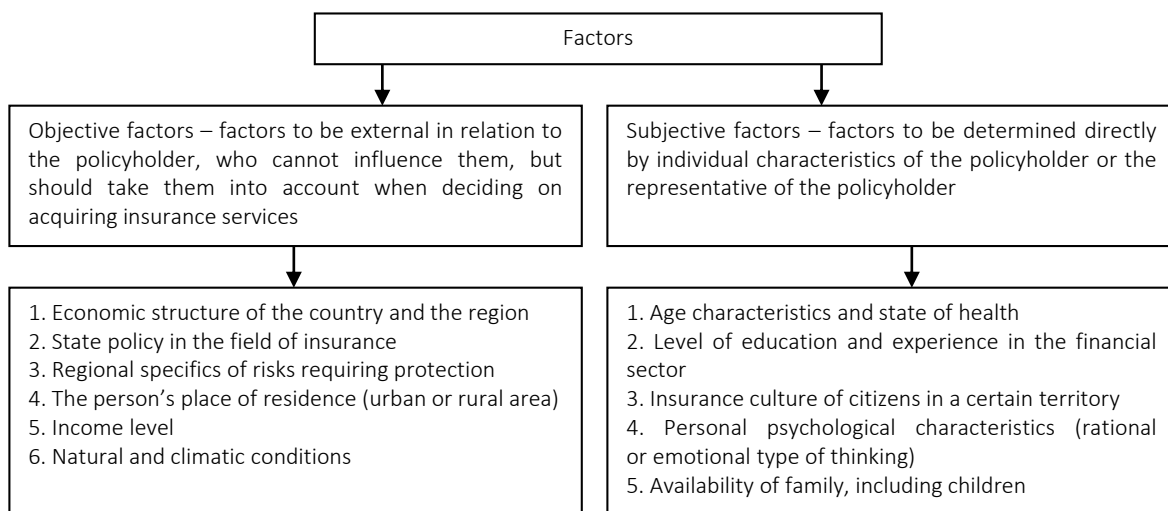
Factors

Objective factors – factors to be external in relation to the policyholder, who cannot influence them, but should take them into account when deciding on acquiring insurance services

1. Economic structure of the country and the region
2. State policy in the field of insurance
3. Regional specifics of risks requiring protection
4. The person's place of residence (urban or rural area)
5. Income level
6. Natural and climatic conditions

Subjective factors – factors to be determined directly by individual characteristics of the policyholder or the representative of the policyholder

1. Age characteristics and state of health
2. Level of education and experience in the financial sector
3. Insurance culture of citizens in a certain territory
4. Personal psychological characteristics (rational or emotional type of thinking)
5. Availability of family, including children